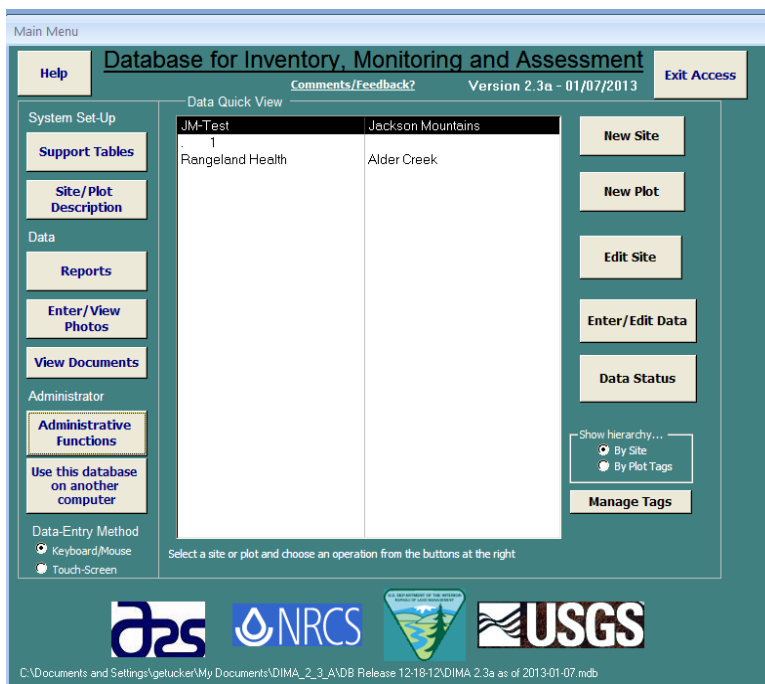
Main Menu

Help

Database for Inventory, Monitoring and Assessment

Comments/Feedback?

Version 2.3a - 01/07/2013

Exit Access

System Set-Up

Support Tables

Site/Plot Description

Data

Reports

Enter/View Photos

View Documents

Administrator

Administrative Functions

Use this database on another computer

Data-Entry Method

Keyboard/Mouse

Touch-Screen

Data Quick View

| JM-Test | Jackson Mountains |
|---|---|
| . 1 | |
| Rangeland Health | Alder Creek |

Select a site or plot and choose an operation from the buttons at the right

New Site

New Plot

Edit Site

Enter/Edit Data

Data Status

Show hierarchy...

By Site

By Plot Tags

Manage Tags

ARS

NRCS

U.S. DEPARTMENT OF THE INTERIOR BUREAU OF LAND MANAGEMENT

USGS

C:\Documents and Settings\getucker\My Documents\DIMA_2_3_A\DB Release 12-18-12\DIMA 2.3a as of 2013-01-07.mdb